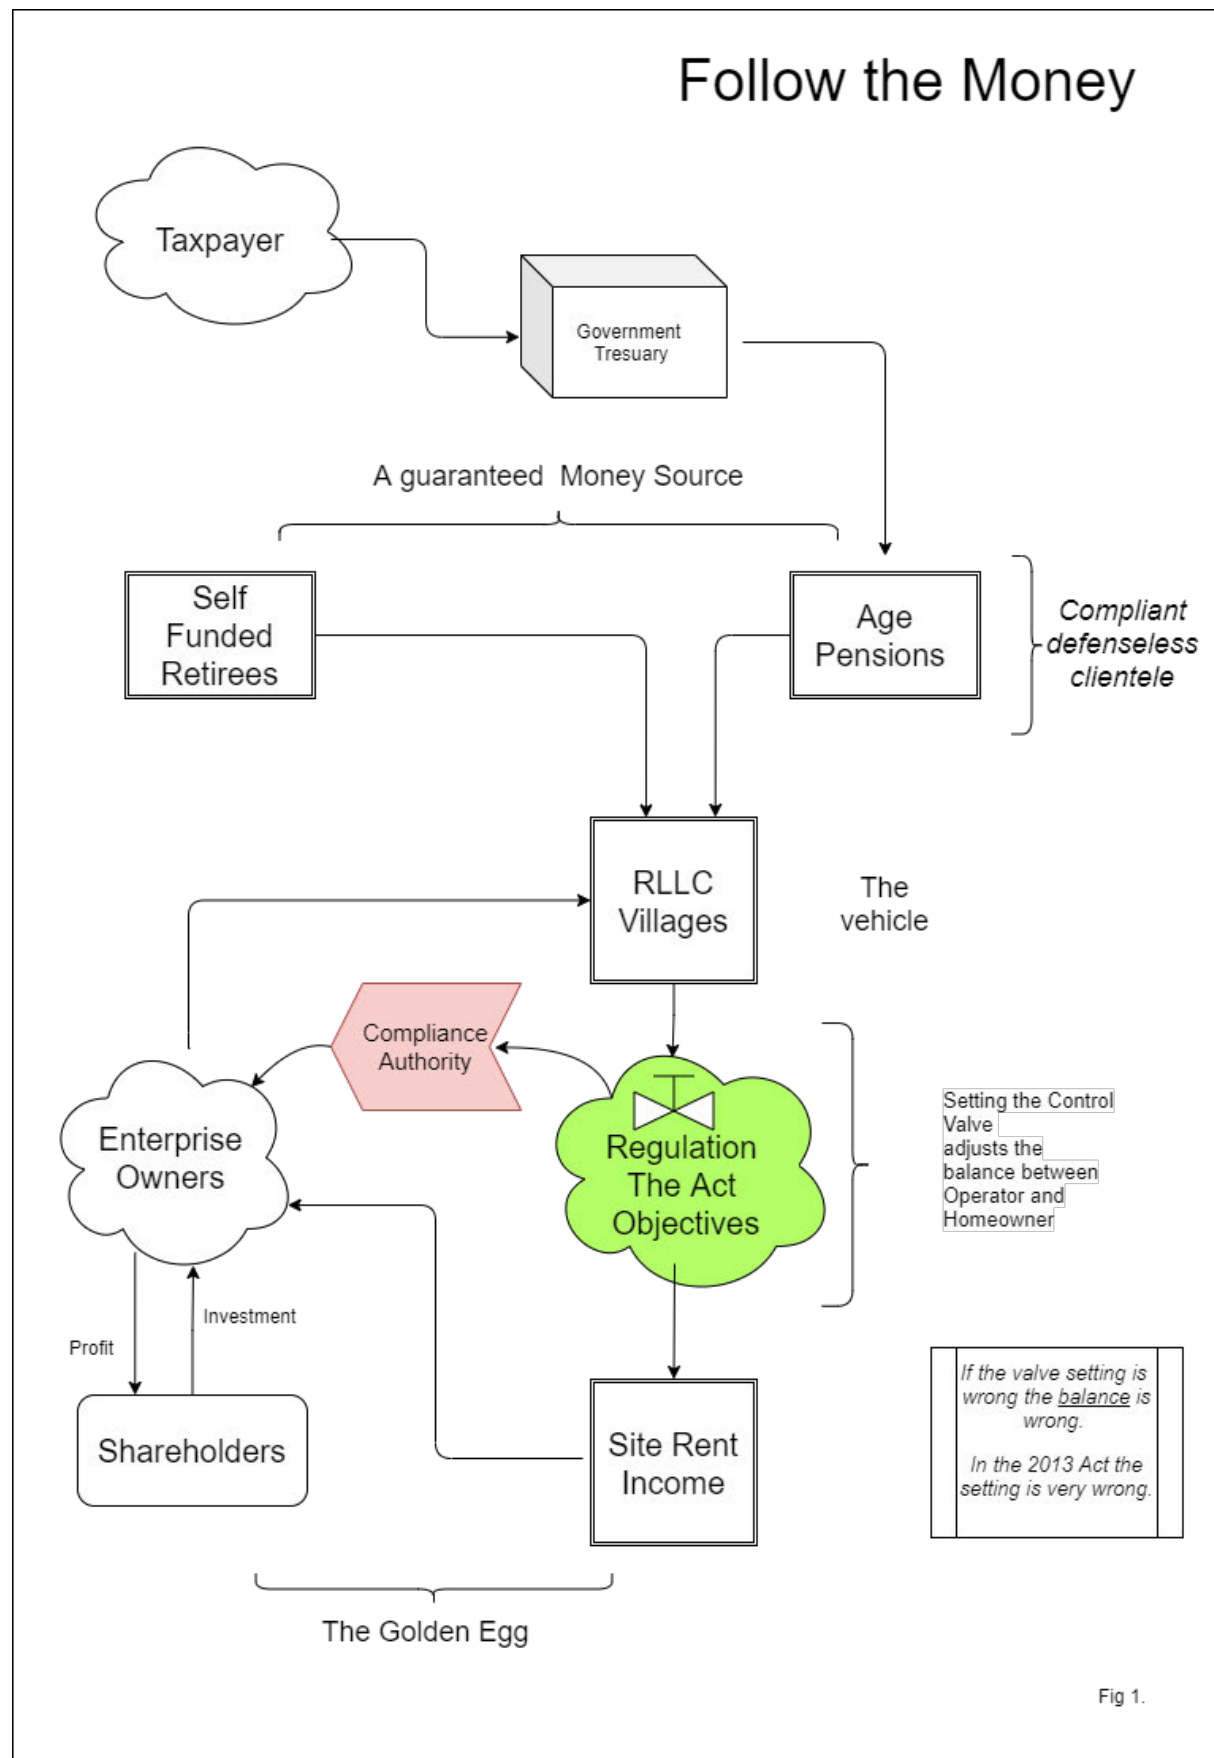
Follow the Money

Taxpayer

Government Tresuary

A guaranteed Money Source

Self Funded Retirees

Age Pensions

Compliant defenseless clientele

RLLC Villages

The vehicle

Compliance Authority

Enterprise Owners

Regulation The Act Objectives

Setting the Control Valve adjusts the balance between Operator and Homeowner

Investment

Profit

Shareholders

Site Rent Income

If the valve setting is wrong the balance is wrong.

In the 2013 Act the setting is very wrong.

The Golden Egg

Fig 1.